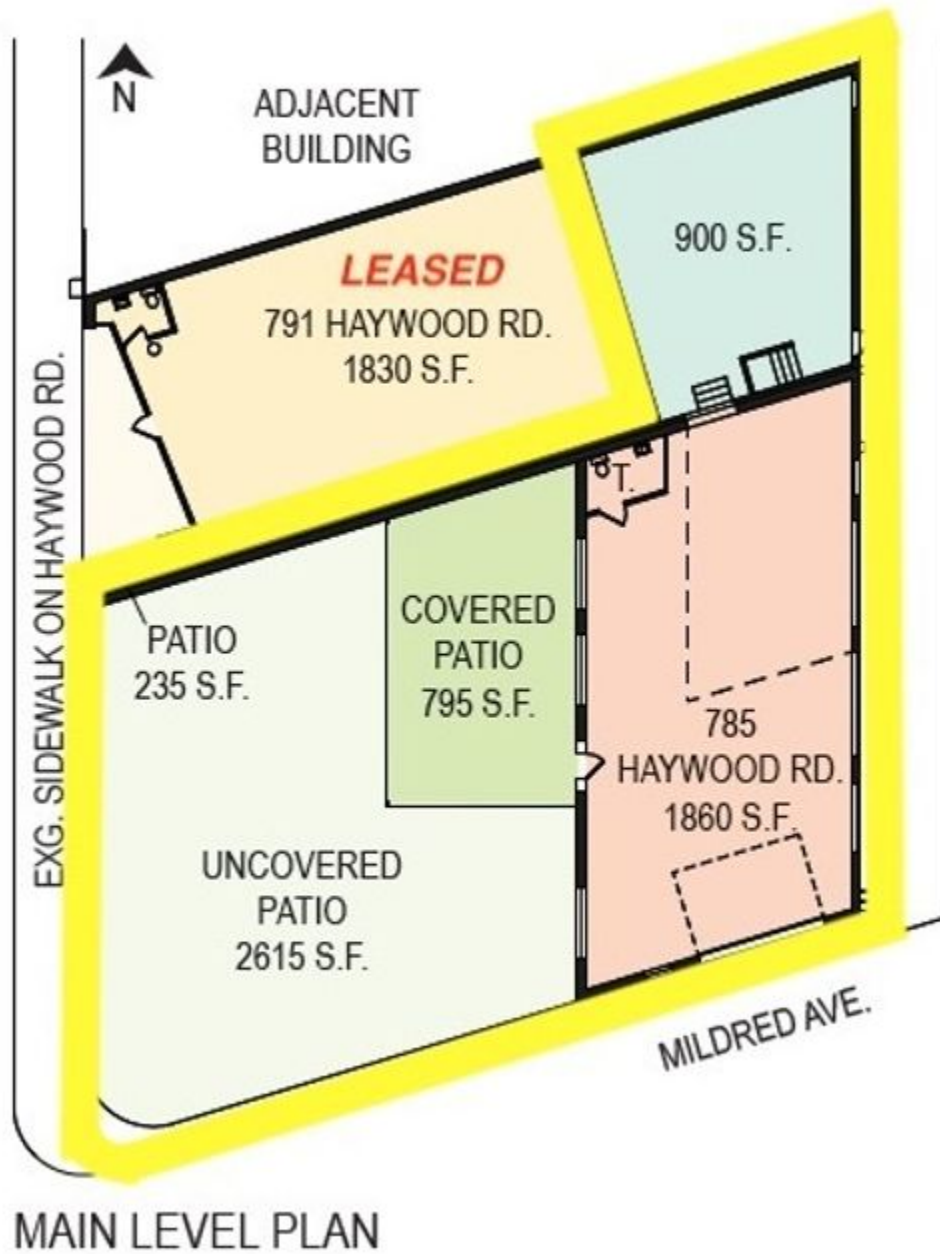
N

ADJACENT BUILDING

LEASED
791 HAYWOOD RD.
1830 S.F.

900 S.F.

EXG. SIDEWALK ON HAYWOOD RD.

T.

PATIO
235 S.F.

COVERED PATIO
795 S.F.

785 HAYWOOD RD.
1860 S.F.

UNCOVERED PATIO
2615 S.F.

MILDRED AVE.

MAIN LEVEL PLAN